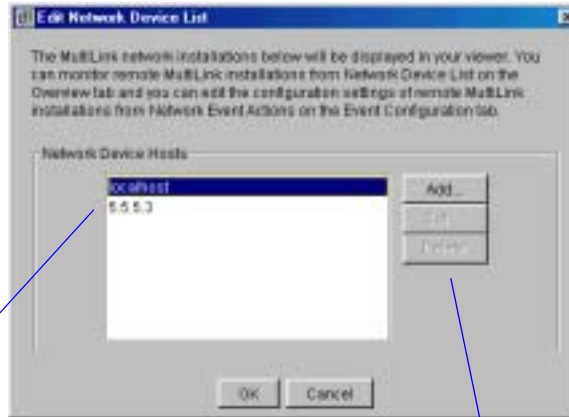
Edit Network Device List

The MultiLink network installations below will be displayed in your viewer. You can monitor remote MultiLink installations from Network Device List on the Overview tab and you can edit the configuration settings of remote MultiLink installations from Network Event Actions on the Event Configuration tab.

Network Device Hosts

localhost
5.5.5.3

Add...
Edit...
Delete

OK
Cancel